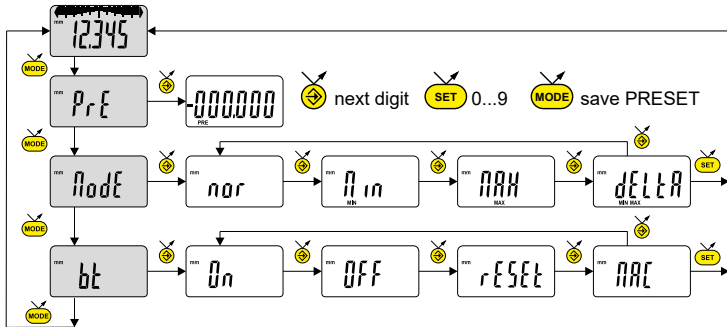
mm 12.345

MODE

mm PrE

-000.000
PRE

next digit SET 0...9 MODE save PRESET

MODE

mm NodE

mm nor

mm Min
MIN

mm NAX
MAX

mm dELtA
MIN MAX

SET

MODE

mm bt

mm On

mm OFF

mm rESEt

mm NAC

SET

MODE